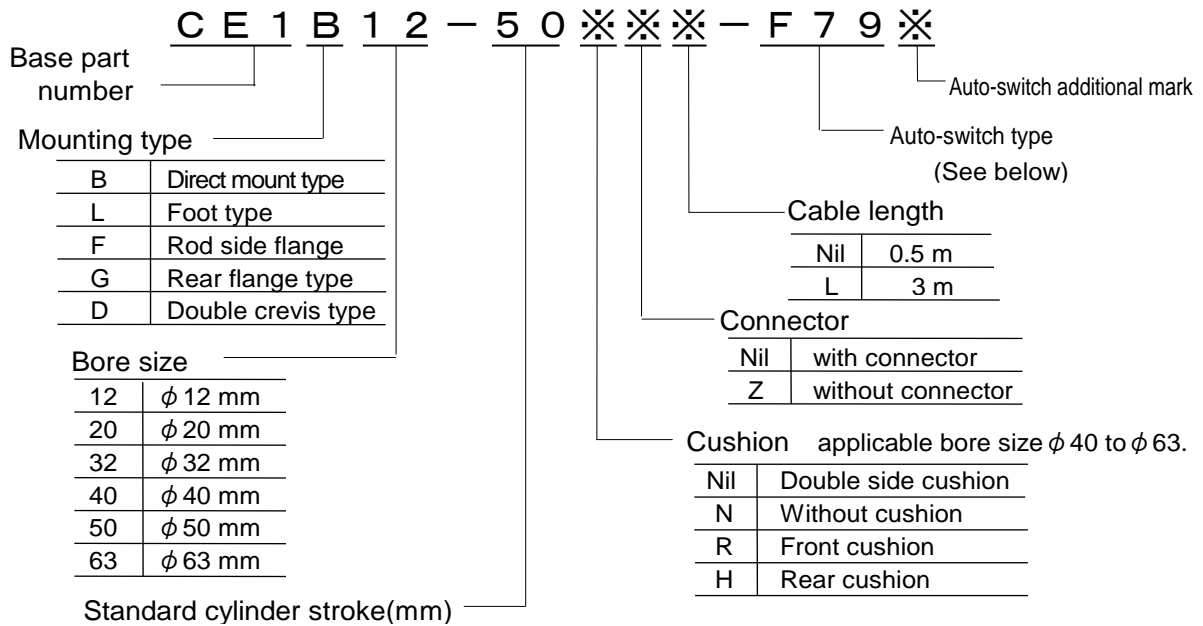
C E 1 B 1 2 − 5 0 ※ ※ ※ − F 7 9 ※

Base part number

Mounting type

| B | Direct mount type |
|---|---|
| L | Foot type |
| F | Rod side flange |
| G | Rear flange type |
| D | Double crevis type |

Bore size

| 12 | $\phi$ 12 mm |
|---|---|
| 20 | $\phi$ 20 mm |
| 32 | $\phi$ 32 mm |
| 40 | $\phi$ 40 mm |
| 50 | $\phi$ 50 mm |
| 63 | $\phi$ 63 mm |

Standard cylinder stroke(mm)

Auto-switch additional mark

Auto-switch type
(See below)

Cable length

| Nil | 0.5 m |
|---|---|
| L | 3 m |

Connector

| Nil | with connector |
|---|---|
| Z | without connector |

Cushion applicable bore size $\phi$ 40 to $\phi$ 63.

| Nil | Double side cushion |
|---|---|
| N | Without cushion |
| R | Front cushion |
| H | Rear cushion |